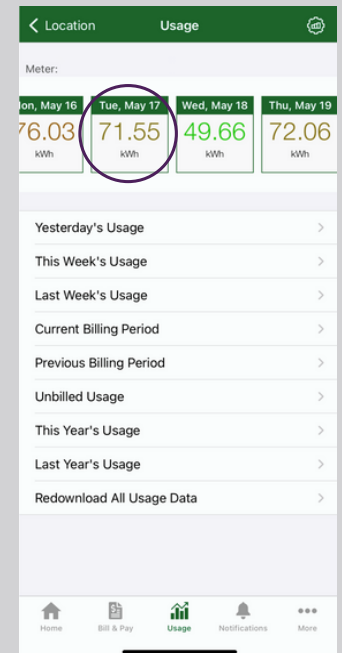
< Location Usage

Meter:

| lon, May 16 | Tue, May 17 | Wed, May 18 | Thu, May 19 |
|---|---|---|---|
| 76.03 | 71.55 | 49.66 | 72.06 |
| kWh | kWh | kWh | kWh |

Yesterday's Usage >
This Week's Usage >
Last Week's Usage >
Current Billing Period >
Previous Billing Period >
Unbilled Usage >
This Year's Usage >
Last Year's Usage >
Redownload All Usage Data >

Home Bill & Pay Usage Notifications More